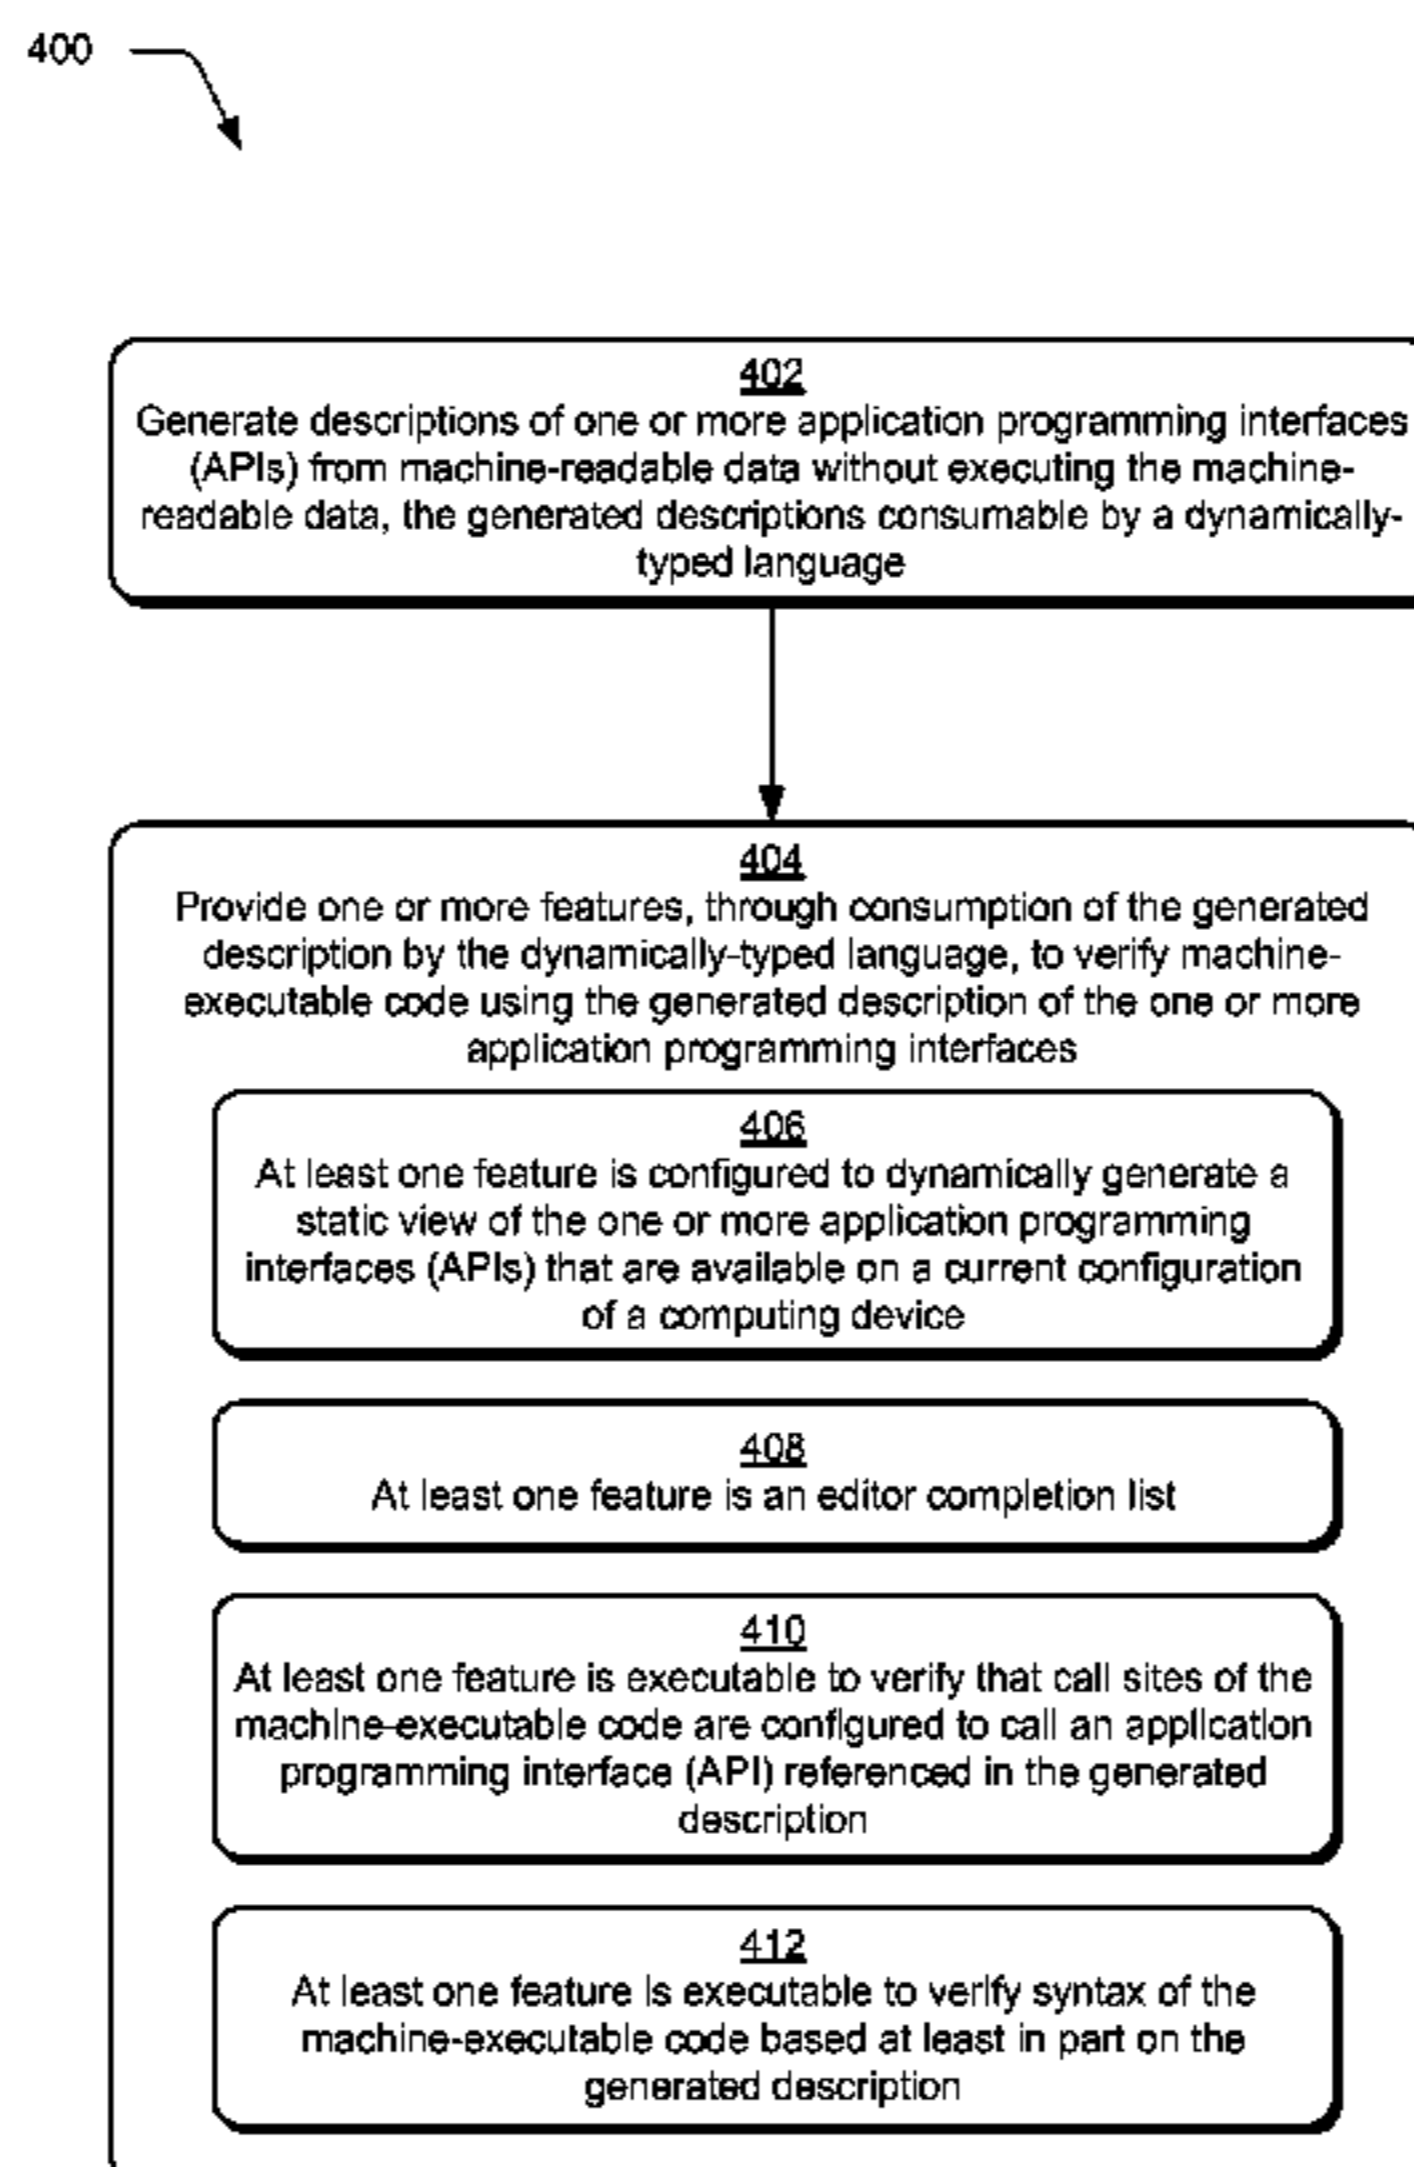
400

402
Generate descriptions of one or more application programming interfaces (APIs) from machine-readable data without executing the machine-readable data, the generated descriptions consumable by a dynamically-typed language

404
Provide one or more features, through consumption of the generated description by the dynamically-typed language, to verify machine-executable code using the generated description of the one or more application programming interfaces

406
At least one feature is configured to dynamically generate a static view of the one or more application programming interfaces (APIs) that are available on a current configuration of a computing device

408
At least one feature is an editor completion list

410
At least one feature is executable to verify that call sites of the machine-executable code are configured to call an application programming interface (API) referenced in the generated description

412
At least one feature is executable to verify syntax of the machine-executable code based at least in part on the generated description